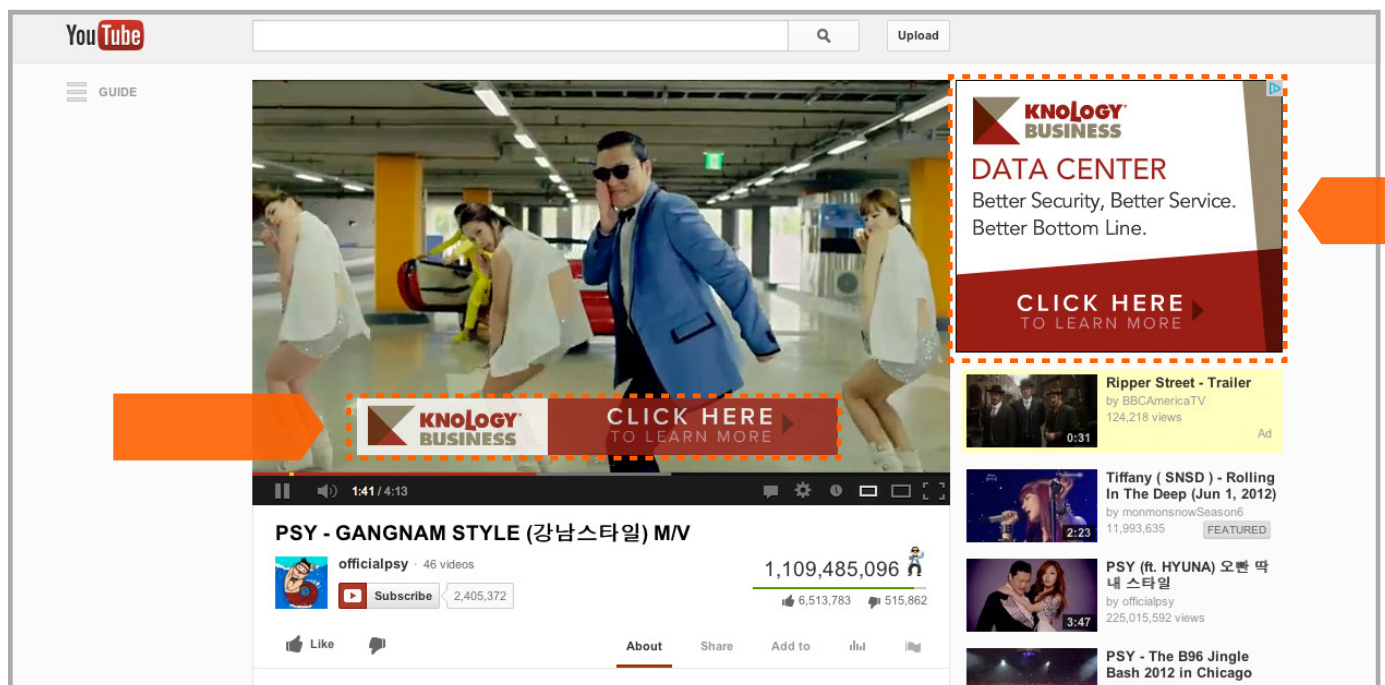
YouTube

Upload

GUIDE

KNOLOGY BUSINESS
DATA CENTER
Better Security, Better Service. Better Bottom Line.
CLICK HERE
TO LEARN MORE

KNOLOGY BUSINESS
CLICK HERE
TO LEARN MORE

1:41 / 4:13

PSY - GANGNAM STYLE (강남스타일) M/V

officialpsy · 46 videos
Subscribe 2,405,372

1,109,485,096
6,513,783 515,862

Like

About Share Add to

Ripper Street - Trailer
by BBCAmericaTV
124,218 views
0:31
Ad

Tiffany ( SNSD ) - Rolling In The Deep (Jun 1, 2012)
by monmonsnowSeason6
11,993,635
FEATURED
2:23

PSY (ft. HYUNA) 오빤 딱 내 스타일
by officialpsy
225,015,592 views
3:47

PSY - The B96 Jingle Bash 2012 in Chicago